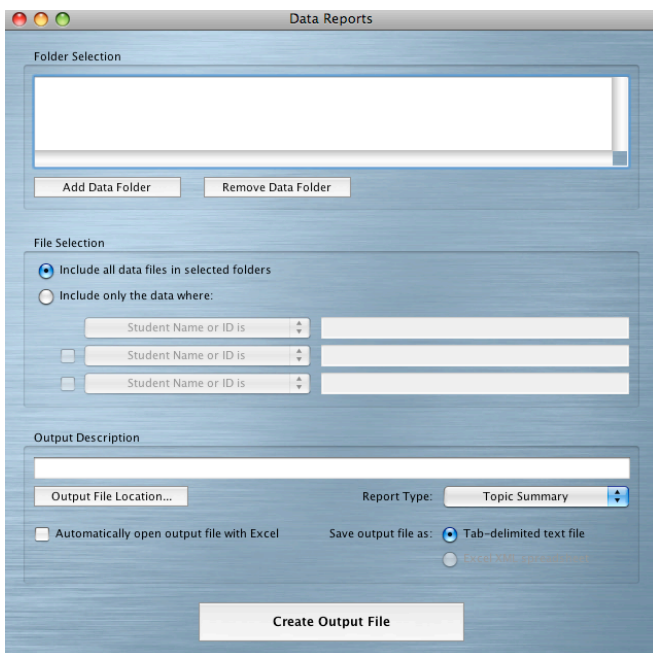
Data Reports

Folder Selection

Add Data Folder

Remove Data Folder

File Selection

Include all data files in selected folders

Include only the data where:

Student Name or ID is

Student Name or ID is

Student Name or ID is

Output Description

Output File Location...

Report Type:

Topic Summary

Automatically open output file with Excel

Save output file as:

Tab-delimited text file

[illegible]

Create Output File